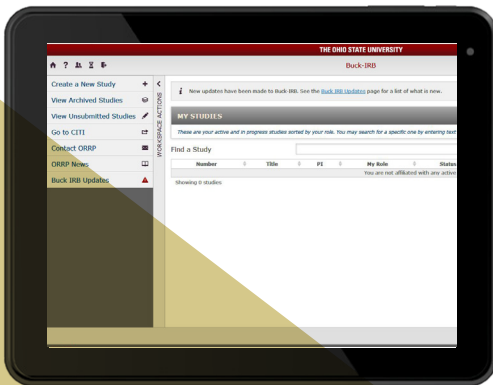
THE OHIO STATE UNIVERSITY

Buck-IRB

Create a New Study
View Archived Studies
View Unsubmitted Studies
Go to CITI
Contact ORRP
ORRP News
Buck IRB Updates

WORKSPACE ACTIONS

New updates have been made to Buck-IRB. See the Buck IRB Updates page for a list of what is new.

MY STUDIES

These are your active and in progress studies sorted by your role. You may search for a specific one by entering text

Find a Study

| Number | Title | PI | My Role | Status |
|---|---|---|---|---|
| | | | You are not affiliated with any active | |

Showing 0 studies